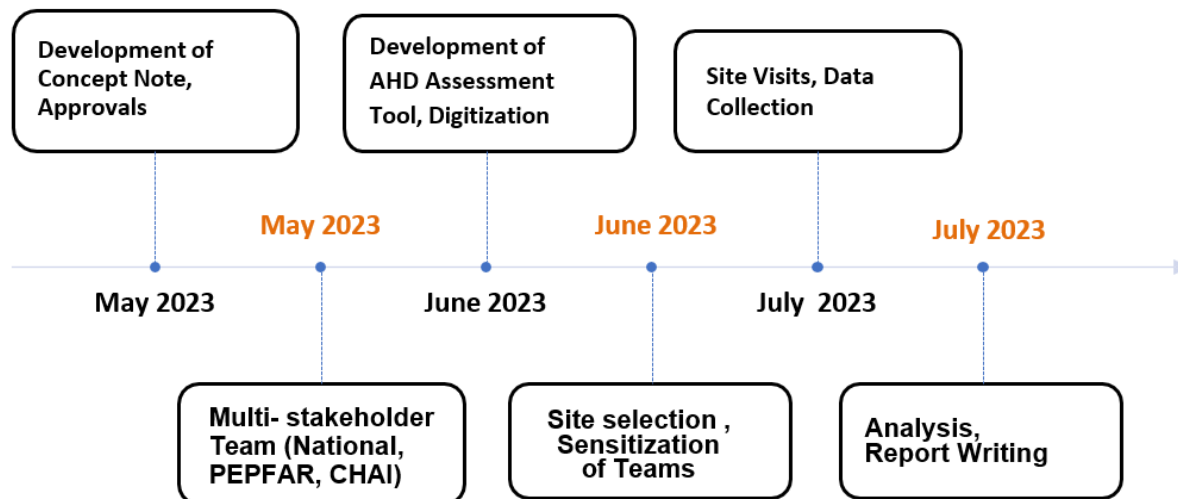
Development of Concept Note, Approvals

Development of AHD Assessment Tool, Digitization

Site Visits, Data Collection

May 2023

June 2023

July 2023

May 2023

June 2023

July 2023

Multi- stakeholder Team (National, PEPFAR, CHAI)

Site selection , Sensitization of Teams

Analysis, Report Writing